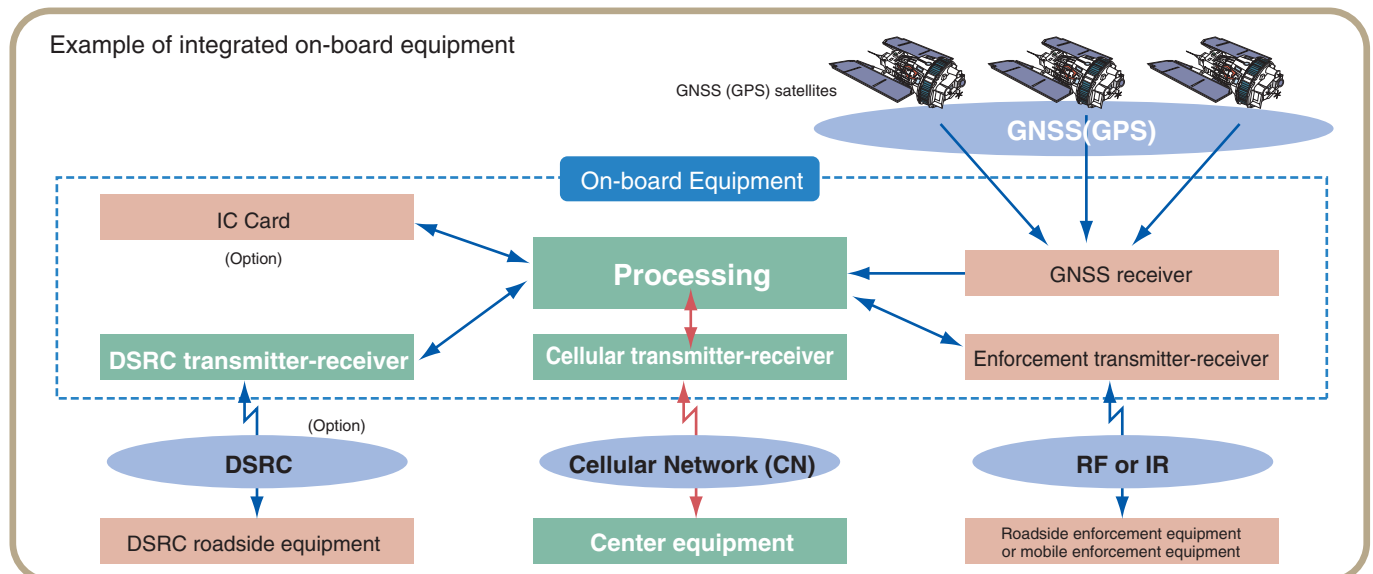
Example of integrated on-board equipment

GNSS (GPS) satellites

GNSS(GPS)

On-board Equipment

IC Card

(Option)

Processing

GNSS receiver

DSRC transmitter-receiver

Cellular transmitter-receiver

Enforcement transmitter-receiver

(Option)

DSRC

Cellular Network (CN)

RF or IR

DSRC roadside equipment

Center equipment

Roadside enforcement equipment or mobile enforcement equipment